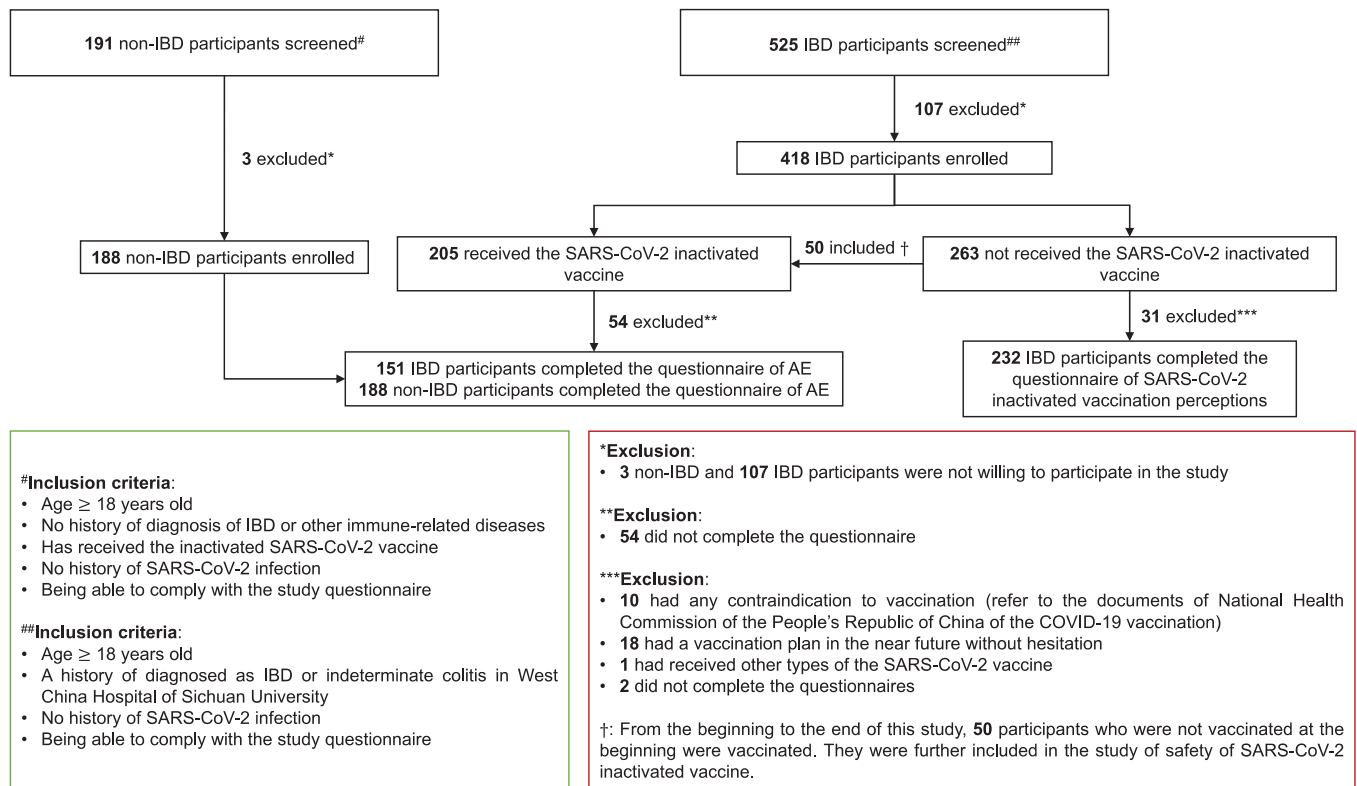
**191** non-IBD participants screened$^{\#}$

**3** excluded*

**188** non-IBD participants enrolled

**525** IBD participants screened$^{\#\#}$

**107** excluded*

**418** IBD participants enrolled

**205** received the SARS-CoV-2 inactivated vaccine

**50** included †

**263** not received the SARS-CoV-2 inactivated vaccine

**54** excluded**

**31** excluded***

**151** IBD participants completed the questionnaire of AE
**188** non-IBD participants completed the questionnaire of AE

**232** IBD participants completed the questionnaire of SARS-CoV-2 inactivated vaccination perceptions

$^{\#}$**Inclusion criteria**:
• Age ≥ 18 years old
• No history of diagnosis of IBD or other immune-related diseases
• Has received the inactivated SARS-CoV-2 vaccine
• No history of SARS-CoV-2 infection
• Being able to comply with the study questionnaire

$^{\#\#}$**Inclusion criteria**:
• Age ≥ 18 years old
• A history of diagnosed as IBD or indeterminate colitis in West China Hospital of Sichuan University
• No history of SARS-CoV-2 infection
• Being able to comply with the study questionnaire

***Exclusion**:
• **3** non-IBD and **107** IBD participants were not willing to participate in the study

****Exclusion**:
• **54** did not complete the questionnaire

*****Exclusion**:
• **10** had any contraindication to vaccination (refer to the documents of National Health Commission of the People's Republic of China of the COVID-19 vaccination)
• **18** had a vaccination plan in the near future without hesitation
• **1** had received other types of the SARS-CoV-2 vaccine
• **2** did not complete the questionnaires

†: From the beginning to the end of this study, **50** participants who were not vaccinated at the beginning were vaccinated. They were further included in the study of safety of SARS-CoV-2 inactivated vaccine.